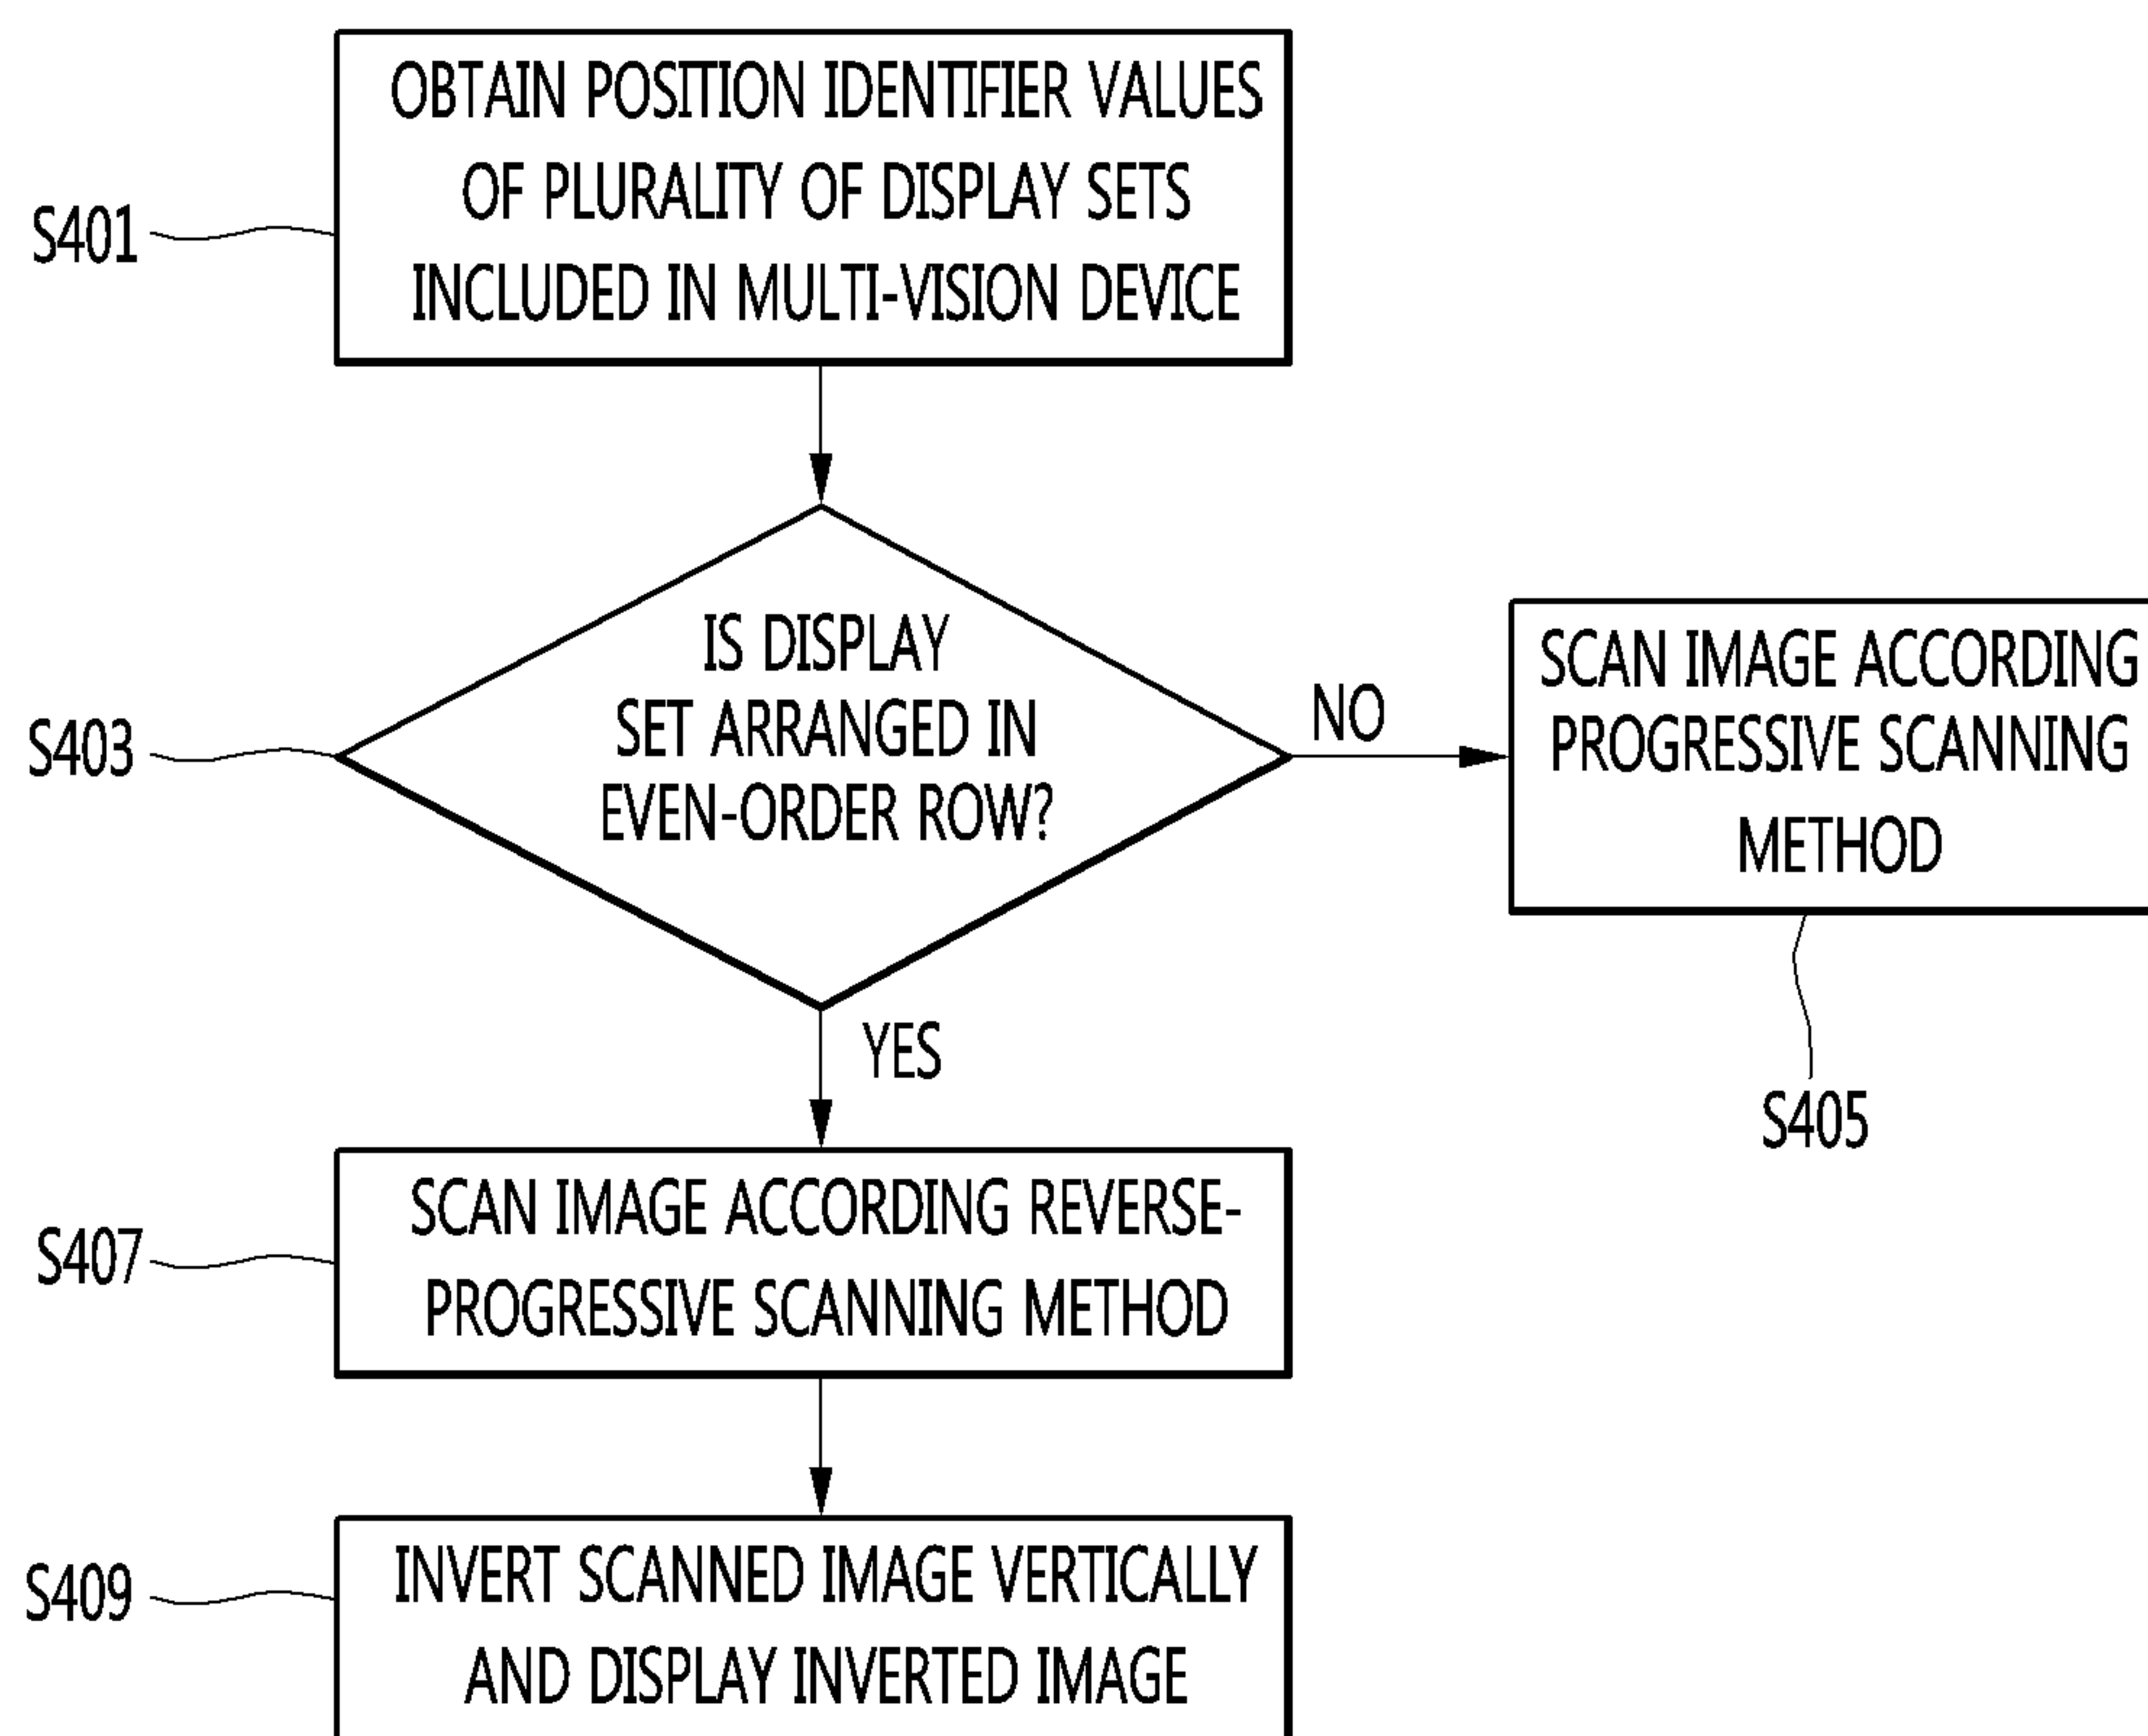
S401

OBTAIN POSITION IDENTIFIER VALUES OF PLURALITY OF DISPLAY SETS INCLUDED IN MULTI-VISION DEVICE

S403

IS DISPLAY SET ARRANGED IN EVEN-ORDER ROW?

NO

SCAN IMAGE ACCORDING PROGRESSIVE SCANNING METHOD

S405

YES

S407

SCAN IMAGE ACCORDING REVERSE-PROGRESSIVE SCANNING METHOD

S409

INVERT SCANNED IMAGE VERTICALLY AND DISPLAY INVERTED IMAGE